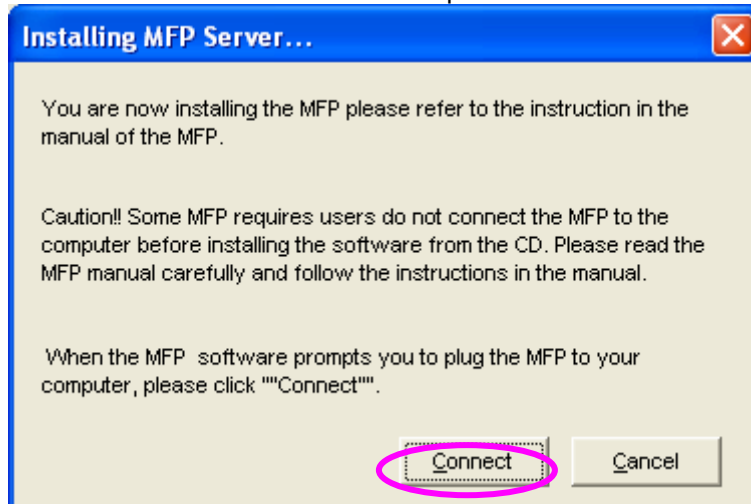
Installing MFP Server...

You are now installing the MFP please refer to the instruction in the manual of the MFP.

Caution!! Some MFP requires users do not connect the MFP to the computer before installing the software from the CD. Please read the MFP manual carefully and follow the instructions in the manual.

When the MFP software prompts you to plug the MFP to your computer, please click ""Connect"".

Connect

Cancel